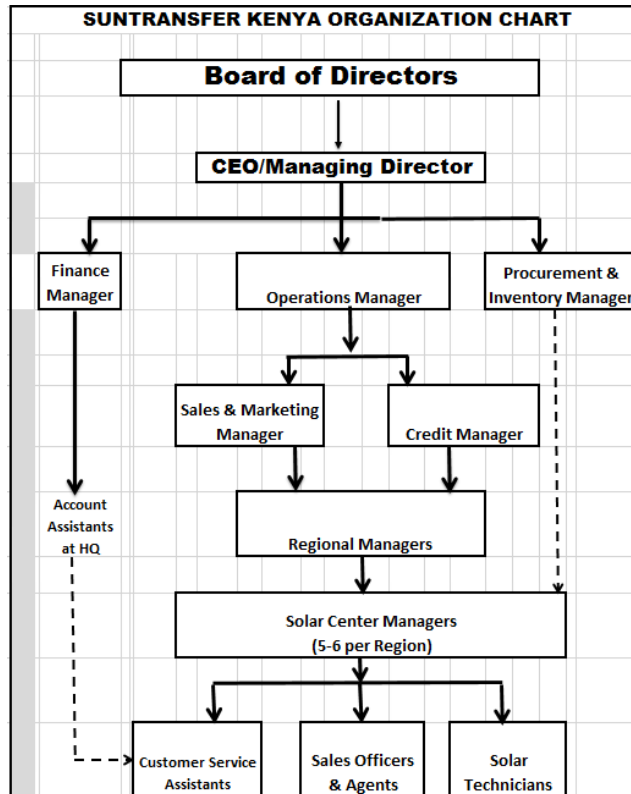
SUNTRANSFER KENYA ORGANIZATION CHART

Board of Directors

CEO/Managing Director

Finance Manager

Operations Manager

Procurement & Inventory Manager

Sales & Marketing Manager

Credit Manager

Account Assistants at HQ

Regional Managers

Solar Center Managers (5-6 per Region)

Customer Service Assistants

Sales Officers & Agents

Solar Technicians